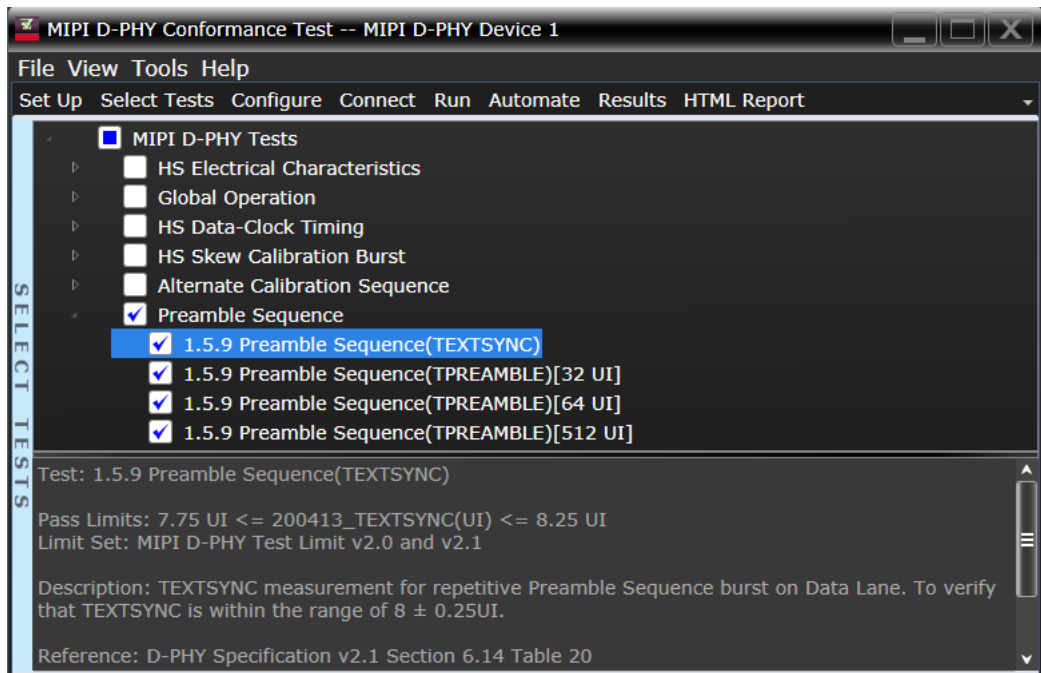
MIPI D-PHY Conformance Test -- MIPI D-PHY Device 1

File View Tools Help

Set Up Select Tests Configure Connect Run Automate Results HTML Report

SELECT TESTS

MIPI D-PHY Tests
HS Electrical Characteristics
Global Operation
HS Data-Clock Timing
HS Skew Calibration Burst
Alternate Calibration Sequence
Preamble Sequence
1.5.9 Preamble Sequence(TEXTSYNC)
1.5.9 Preamble Sequence(TPREAMBLE)[32 UI]
1.5.9 Preamble Sequence(TPREAMBLE)[64 UI]
1.5.9 Preamble Sequence(TPREAMBLE)[512 UI]

Test: 1.5.9 Preamble Sequence(TEXTSYNC)

Pass Limits: 7.75 UI <= 200413_TEXTSYNC(UI) <= 8.25 UI
Limit Set: MIPI D-PHY Test Limit v2.0 and v2.1

Description: TEXTSYNC measurement for repetitive Preamble Sequence burst on Data Lane. To verify that TEXTSYNC is within the range of 8 ± 0.25UI.

Reference: D-PHY Specification v2.1 Section 6.14 Table 20